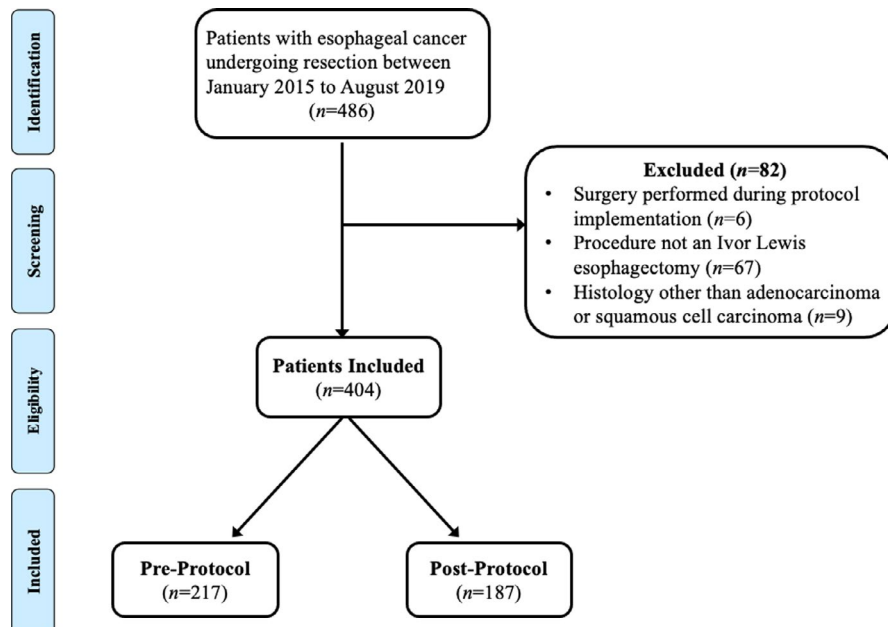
Identification

Patients with esophageal cancer undergoing resection between January 2015 to August 2019 ($n$=486)

Screening

**Excluded ($n$=82)**
- Surgery performed during protocol implementation ($n$=6)
- Procedure not an Ivor Lewis esophagectomy ($n$=67)
- Histology other than adenocarcinoma or squamous cell carcinoma ($n$=9)

Eligibility

**Patients Included**
($n$=404)

Included

**Pre-Protocol**
($n$=217)

**Post-Protocol**
($n$=187)